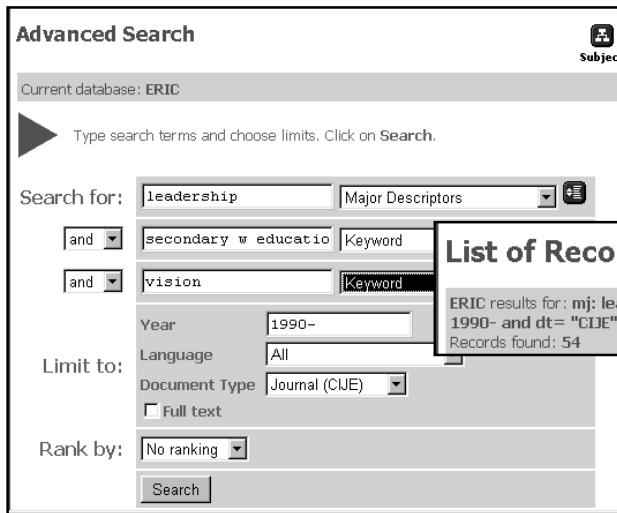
Advanced Search

Subjec

Current database: ERIC

Type search terms and choose limits. Click on Search.

Search for: leadership Major Descriptors

and secondary w educatio Keyword

and vision Keyword

List of Reco

ERIC results for: mj: le
1990- and dt= "CIJE"
Records found: 54

Limit to:
Year 1990-
Language All
Document Type Journal (CIJE)
Full text

Rank by: No ranking

Search